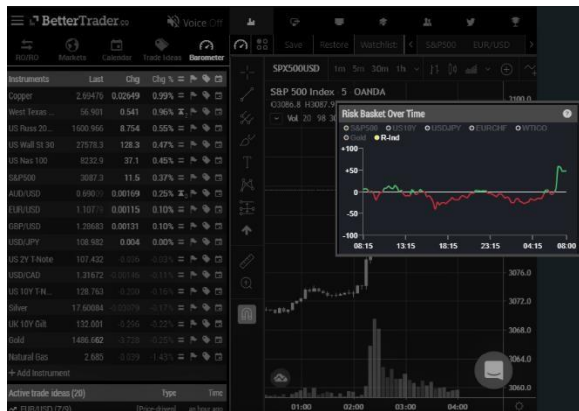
BetterTrader.co
Voice Off

RO/RO Markets Calendar Trade Ideas Barometer

Save Restore Watchlist S&P500 EUR/USD

SPX500USD 1m 5m 30m 1h

| Instruments | Last | Chg | Chg % |
|---|---|---|---|
| Copper | 2.69476 | 0.02649 | 0.99% |
| West Texas ... | 56.901 | 0.541 | 0.96% |
| US Russ 20... | 1600.966 | 8.754 | 0.55% |
| US Wall St 30 | 27578.3 | 128.3 | 0.47% |
| US Nas 100 | 8232.9 | 37.1 | 0.45% |
| S&P500 | 3087.3 | 11.5 | 0.37% |
| AUD/USD | 0.690 | 0.00169 | 0.25% |
| EUR/USD | 1.107 | 0.00115 | 0.10% |
| GBP/USD | 1.28683 | 0.00131 | 0.10% |
| USD/JPY | 108.982 | 0.004 | 0.00% |
| US 2Y T-Note | 107.432 | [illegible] | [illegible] |
| USD/CAD | 1.31672 | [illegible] | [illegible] |
| US 10Y T-N... | 128.763 | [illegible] | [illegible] |
| Silver | 17.60084 | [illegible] | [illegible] |
| UK 10Y Gilt | 132.001 | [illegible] | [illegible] |
| Gold | 1486.682 | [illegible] | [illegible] |
| Natural Gas | 2.685 | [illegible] | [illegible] |

+ Add Instrument

Active trade ideas (20) Type Time
EUR/USD (7/9) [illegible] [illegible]

S&P 500 Index 5 OANDA
O3086.8 H3087.9
Vol 20 98 30

Risk Basket Over Time
S&P500 US10Y USDJPY EURCHF WTICO
Gold R-Ind

+100
+50
0
-50
-100
08:15 13:15 18:15 23:15 04:15 08:00

3100.0
3076.0
3072.0
3068.0
3064.0
3060.0

01:00 02:00 03:00 04:00